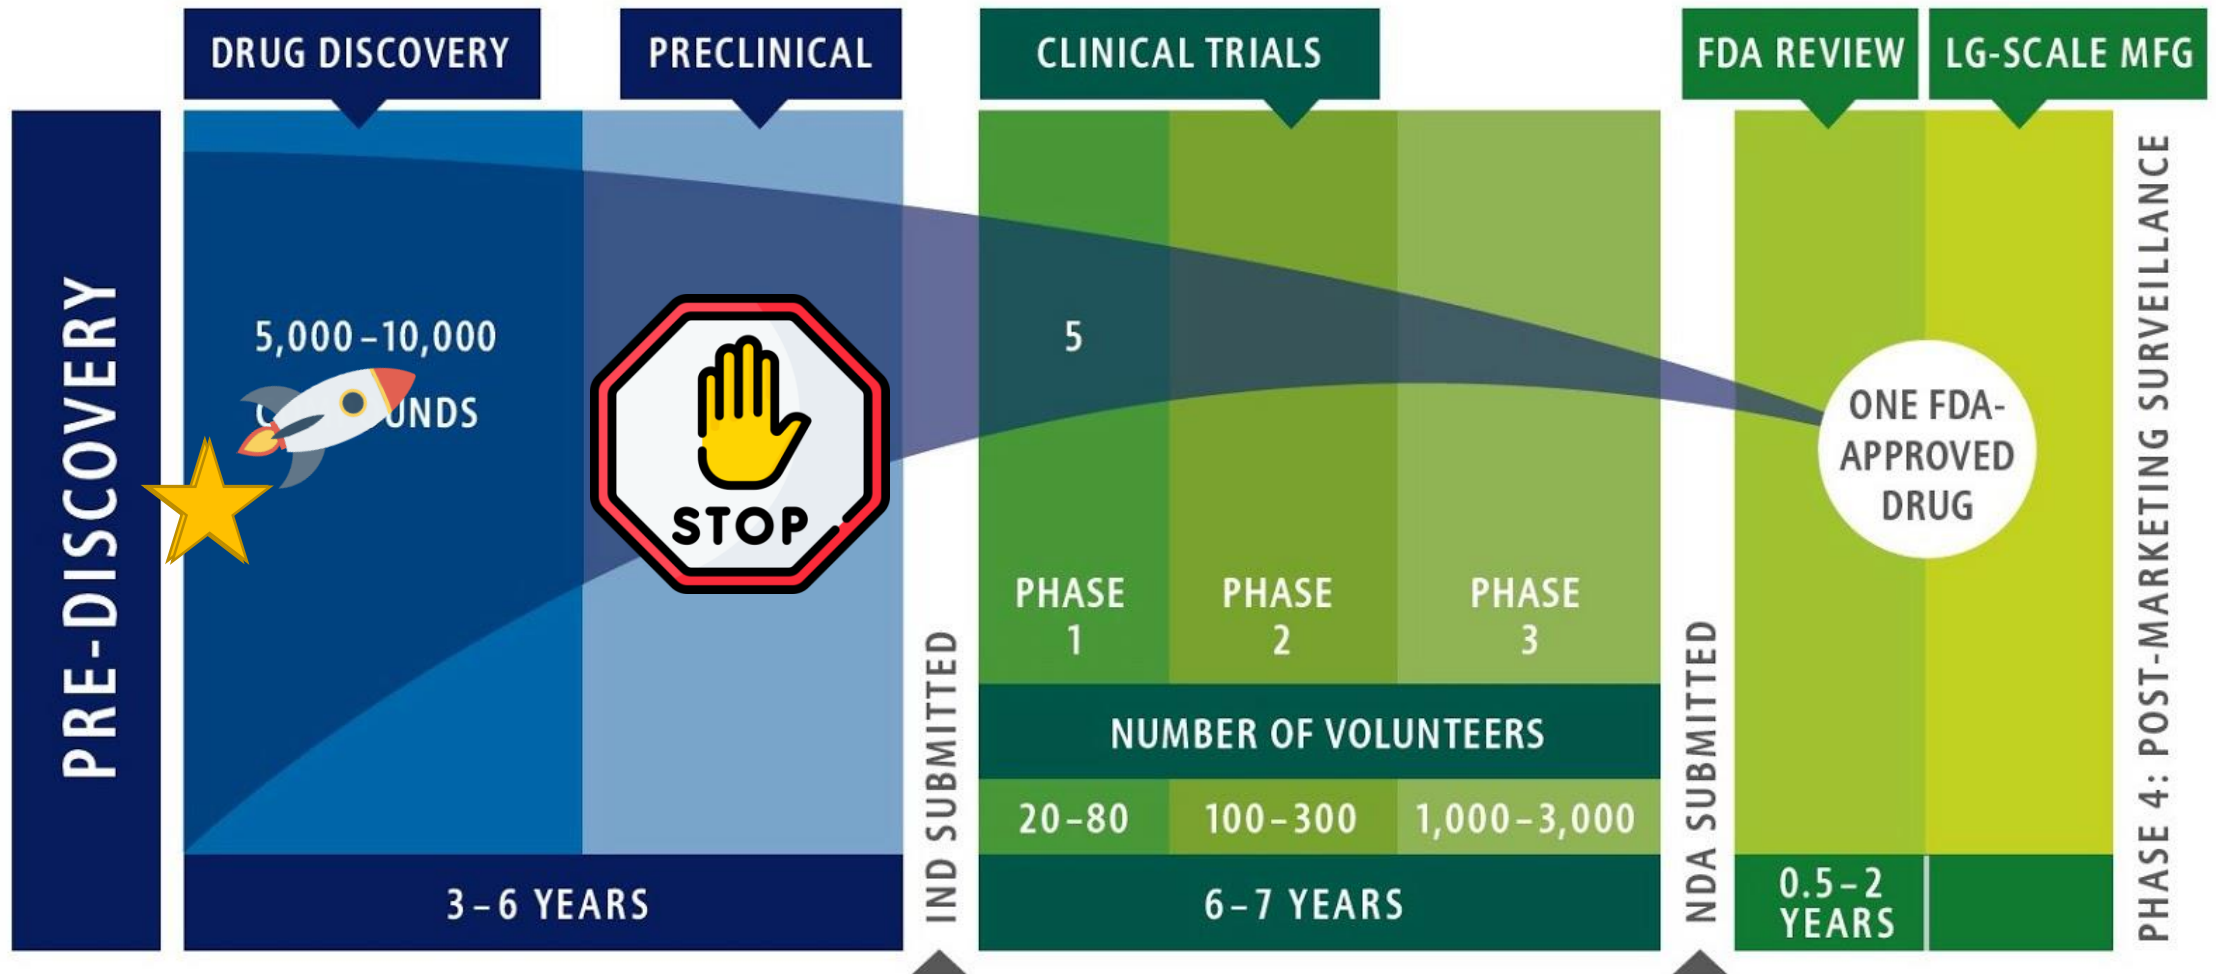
DRUG DISCOVERY

PRECLINICAL

CLINICAL TRIALS

FDA REVIEW

LG-SCALE MFG

PRE-DISCOVERY

5,000 – 10,000

C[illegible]UNDS

STOP

5

ONE FDA-APPROVED DRUG

PHASE 1

PHASE 2

PHASE 3

IND SUBMITTED

NDA SUBMITTED

PHASE 4: POST-MARKETING SURVEILLANCE

NUMBER OF VOLUNTEERS

| 20 – 80 | 100 – 300 | 1,000 – 3,000 |
|---|---|---|

3 – 6 YEARS

6 – 7 YEARS

0.5 – 2 YEARS